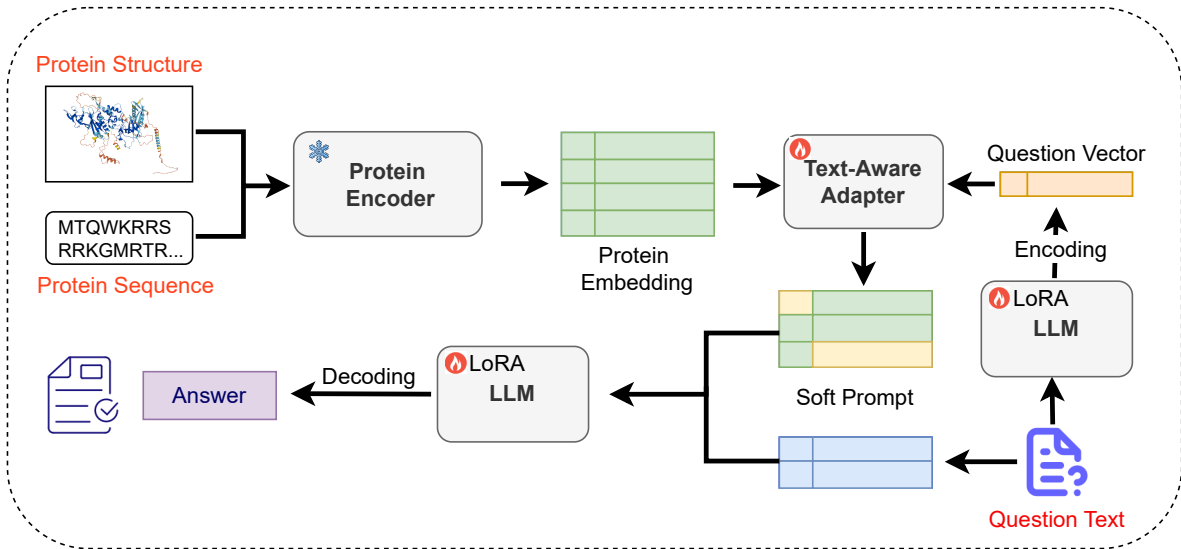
Protein Structure

MTQWKRRS
RRKGMRTR...

Protein Sequence

Protein Encoder

Protein Embedding

Text-Aware Adapter

Question Vector

Encoding

LoRA
LLM

Soft Prompt

LoRA
LLM

Decoding

Answer

Question Text